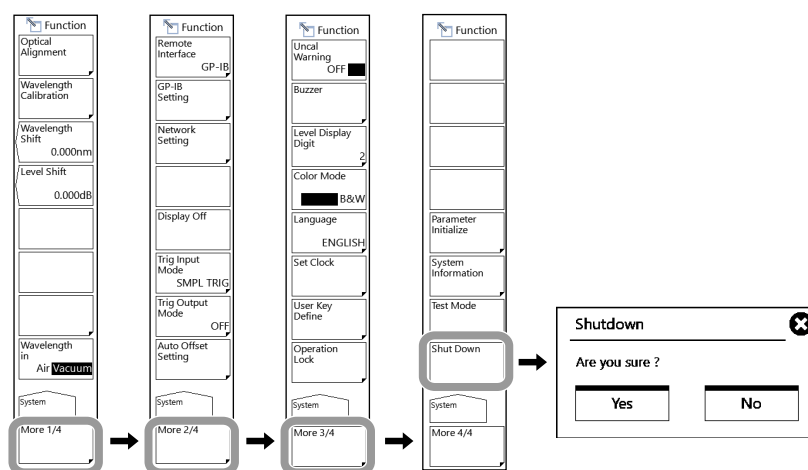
Function
Optical Alignment
Wavelength Calibration
Wavelength Shift 0.000nm
Level Shift 0.000dB
Wavelength in Air Vacuum
System
More 1/4

Function
Remote Interface GP-IB
GP-IB Setting
Network Setting
Display Off
Trig Input Mode SMPL TRIG
Trig Output Mode OFF
Auto Offset Setting
System
More 2/4

Function
Uncal Warning OFF
Buzzer
Level Display Digit 2
Color Mode B&W
Language ENGLISH
Set Clock
User Key Define
Operation Lock
System
More 3/4

Function
Parameter Initialize
System Information
Test Mode
Shut Down
System
More 4/4

Shutdown
Are you sure ?
Yes
No